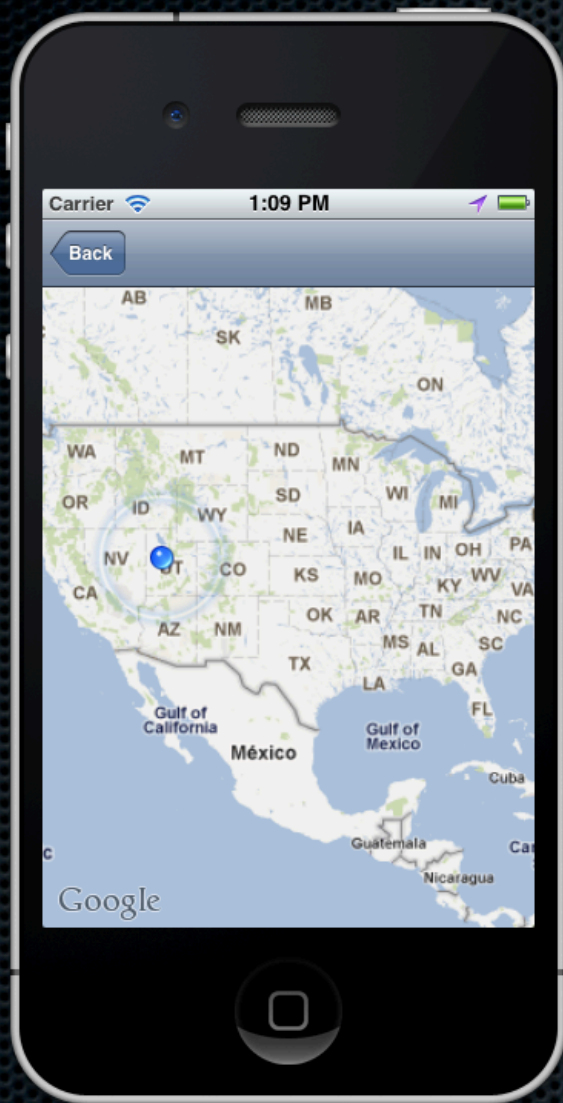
Carrier 1:09 PM

Back

AB
MB
SK
ON
WA
MT
ND
MN
OR
ID
SD
WI
MI
WY
NE
IA
NV
UT
CO
IL
IN
OH
PA
CA
KS
MO
KY
WV
VA
AZ
NM
OK
AR
TN
NC
MS
AL
SC
TX
GA
LA
FL
Gulf of California
México
Gulf of Mexico
Cuba
Guatemala
Nicaragua
Google